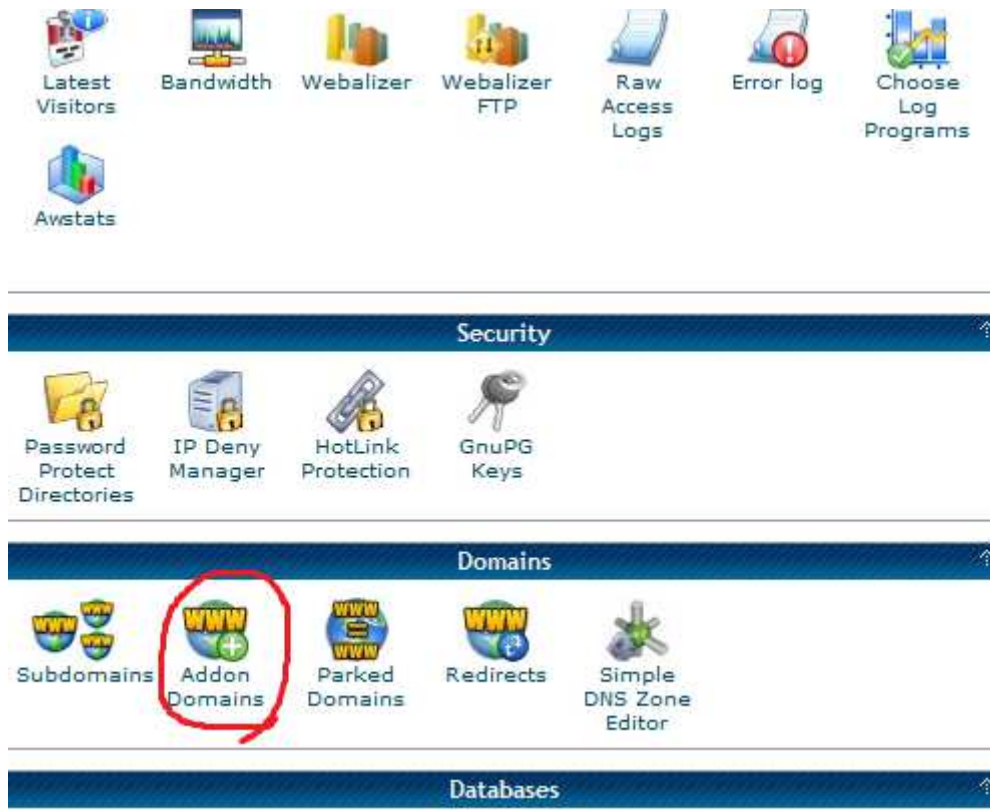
Latest Visitors

Bandwidth

Webalizer

Webalizer FTP

Raw Access Logs

Error log

Choose Log Programs

Awstats

Security

Password Protect Directories

IP Deny Manager

HotLink Protection

GnuPG Keys

Domains

WWW WWW WWW

Subdomains

WWW

Addon Domains

WWW WWW

Parked Domains

WWW

Redirects

Simple DNS Zone Editor

Databases